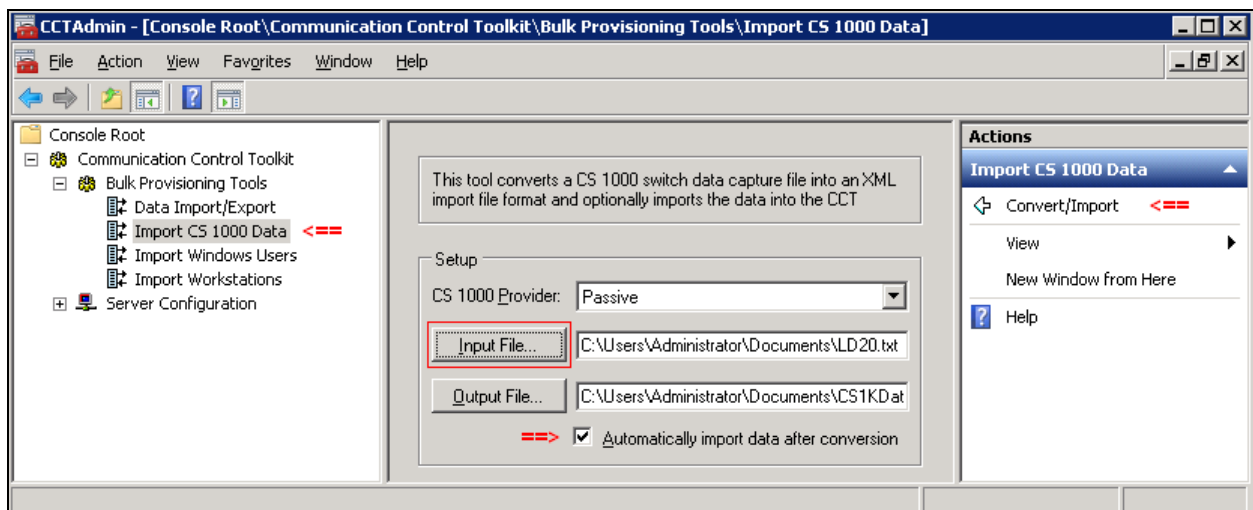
CCTAdmin - [Console Root\Communication Control Toolkit\Bulk Provisioning Tools\Import CS 1000 Data]

File Action View Favorites Window Help

Console Root
Communication Control Toolkit
Bulk Provisioning Tools
Data Import/Export
Import CS 1000 Data <==
Import Windows Users
Import Workstations
Server Configuration

This tool converts a CS 1000 switch data capture file into an XML import file format and optionally imports the data into the CCT

Setup
CS 1000 Provider: Passive
Input File... C:\Users\Administrator\Documents\LD20.txt
Output File... C:\Users\Administrator\Documents\CS1KDat
==> Automatically import data after conversion

Actions
Import CS 1000 Data
Convert/Import <==
View
New Window from Here
Help